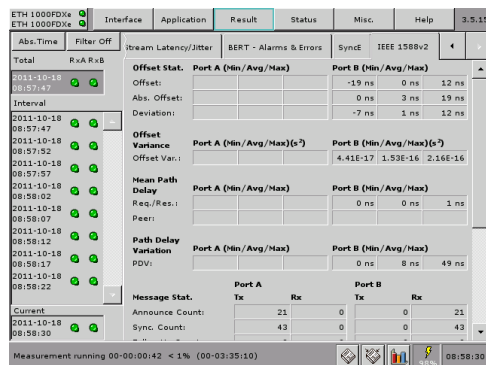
ETH 1000FDXe
ETH 1000FDXe

Interface | Application | Result | Status | Misc. | Help | 3.5.1

Abs.Time | Filter Off

Total RxA RxB
2011-10-18 08:57:47

Interval
2011-10-18 08:57:47
2011-10-18 08:57:52
2011-10-18 08:57:57
2011-10-18 08:58:02
2011-10-18 08:58:07
2011-10-18 08:58:12
2011-10-18 08:58:17
2011-10-18 08:58:22

Current
2011-10-18 08:58:30

tream Latency/Jitter | BERT - Alarms & Errors | SyncE | IEEE 1588v2

| Offset Stat. | Port A (Min/Avg/Max) | | | Port B (Min/Avg/Max) | | |
|---|---|---|---|---|---|---|
| Offset: | | | | -19 ns | 0 ns | 12 ns |
| Abs. Offset: | | | | 0 ns | 3 ns | 19 ns |
| Deviation: | | | | -7 ns | 1 ns | 12 ns |

| Offset Variance | Port A (Min/Avg/Max)$(s^2)$ | | | Port B (Min/Avg/Max)$(s^2)$ | | |
|---|---|---|---|---|---|---|
| Offset Var.: | | | | 4.41E-17 | 1.53E-16 | 2.16E-16 |

| Mean Path Delay | Port A (Min/Avg/Max) | | | Port B (Min/Avg/Max) | | |
|---|---|---|---|---|---|---|
| Req./Res.: | | | | 0 ns | 0 ns | 1 ns |
| Peer: | | | | | | |

| Path Delay Variation | Port A (Min/Avg/Max) | | | Port B (Min/Avg/Max) | | |
|---|---|---|---|---|---|---|
| PDV: | | | | 0 ns | 8 ns | 49 ns |

| Message Stat. | Port A Tx | Port A Rx | Port B Tx | Port B Rx |
|---|---|---|---|---|
| Announce Count: | 21 | 0 | 0 | 21 |
| Sync. Count: | 43 | 0 | 0 | 43 |

Measurement running 00-00:00:42 < 1% (00-03:35:10)

08:58:30